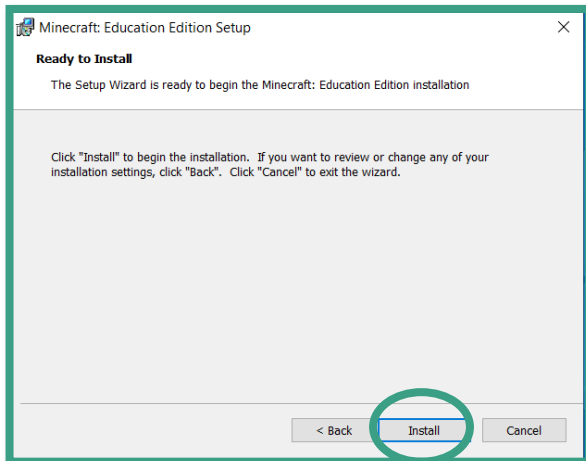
Minecraft: Education Edition Setup

Ready to Install

The Setup Wizard is ready to begin the Minecraft: Education Edition installation

Click "Install" to begin the installation. If you want to review or change any of your installation settings, click "Back". Click "Cancel" to exit the wizard.

< Back

Install

Cancel